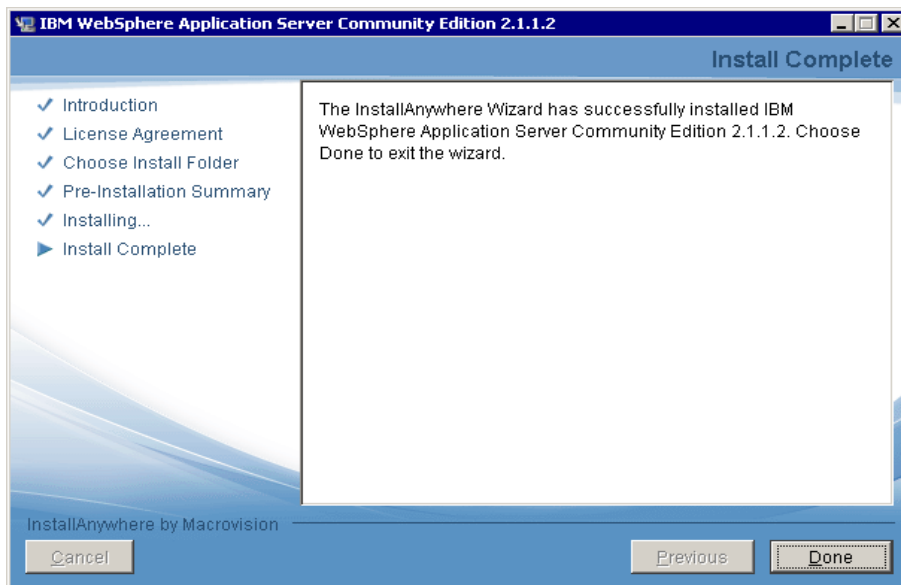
IBM WebSphere Application Server Community Edition 2.1.1.2

Install Complete

✓ Introduction
✓ License Agreement
✓ Choose Install Folder
✓ Pre-Installation Summary
✓ Installing...
▶ Install Complete

The InstallAnywhere Wizard has successfully installed IBM WebSphere Application Server Community Edition 2.1.1.2. Choose Done to exit the wizard.

InstallAnywhere by Macrovision

Cancel

Previous

Done